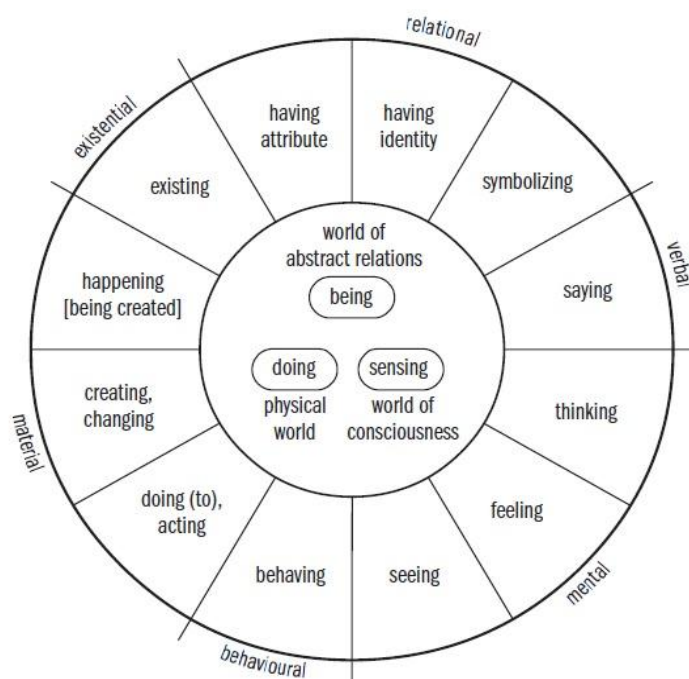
relational

existential

verbal

material

behavioural

mental

having attribute

having identity

symbolizing

saying

thinking

feeling

seeing

behaving

doing (to), acting

creating, changing

happening [being created]

existing

world of abstract relations

being

doing

physical world

sensing

world of consciousness